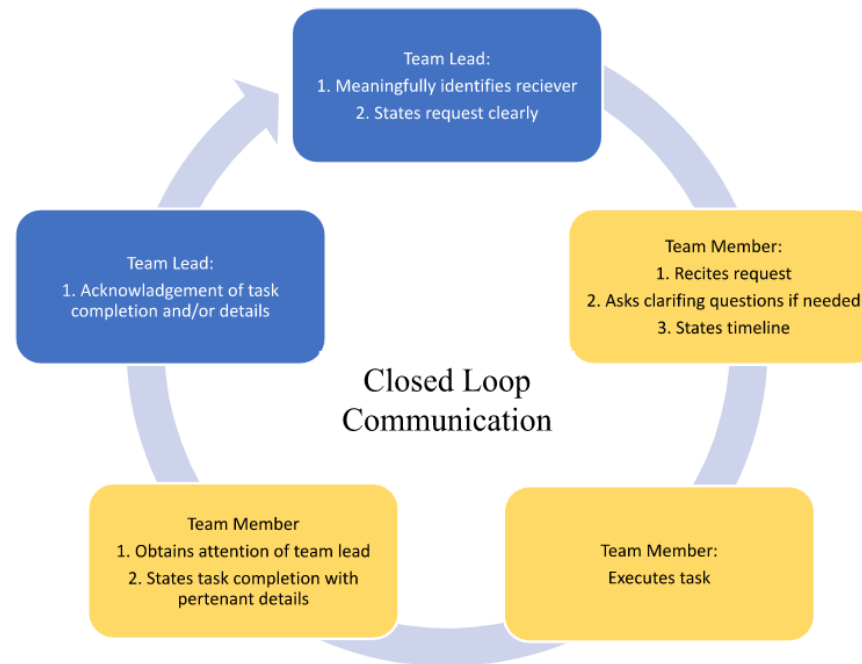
Team Lead:
1. Meaningfully identifies reciever
2. States request clearly

Team Member:
1. Recites request
2. Asks clarifing questions if needed
3. States timeline

Team Member:
Executes task

Team Member
1. Obtains attention of team lead
2. States task completion with pertenant details

Team Lead:
1. Acknowladgement of task completion and/or details

Closed Loop Communication